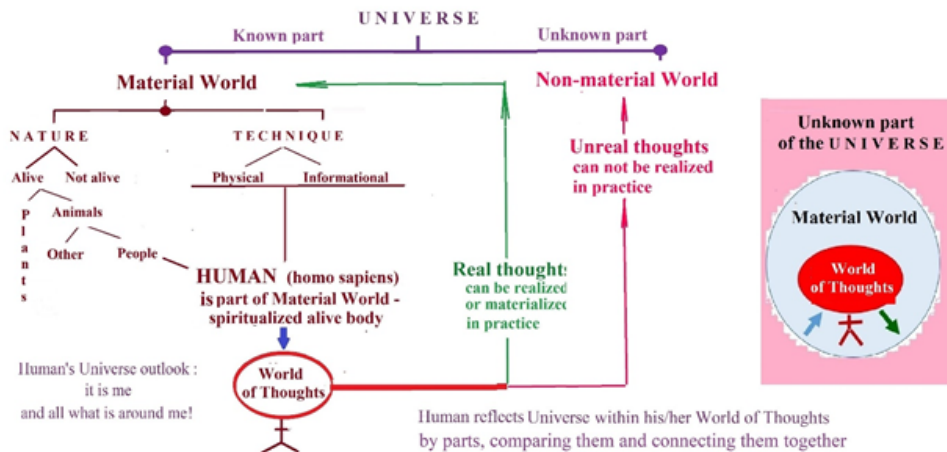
UNIVERSE

Known part

Unknown part

Material World

Non-material World

NATURE

TECHNIQUE

Alive

Not alive

Physical

Informational

Plants

Animals

Other

People

HUMAN (homo sapiens) is part of Material World - spiritualized alive body

Real thoughts can be realized or materialized in practice

Unreal thoughts can not be realized in practice

Human's Universe outlook : it is me and all what is around me!

World of Thoughts

Human reflects Universe within his/her World of Thoughts by parts, comparing them and connecting them together

Unknown part of the UNIVERSE

Material World

World of Thoughts